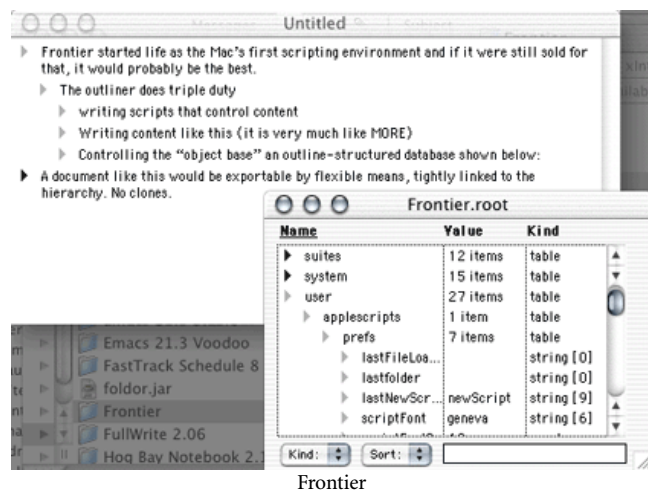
Untitled

Frontier started life as the Mac's first scripting environment and if it were still sold for that, it would probably be the best.

The outliner does triple duty

writing scripts that control content

Writing content like this (it is very much like MORE)

Controlling the "object base" an outline-structured database shown below:

A document like this would be exportable by flexible means, tightly linked to the hierarchy. No clones.

Frontier.root

| Name | Value | Kind |
|---|---|---|
| suites | 12 items | table |
| system | 15 items | table |
| user | 27 items | table |
| applescripts | 1 item | table |
| prefs | 7 items | table |
| lastFileLoa... | | string [0] |
| lastfolder | | string [0] |
| lastNewScr... | newScript | string [9] |
| scriptFont | geneva | string [6] |

Kind: Sort:

Emacs 21.3 Voodoo
FastTrack Schedule 8
foldor.jar
Frontier
FullWrite 2.06
Hog Bay Notebook 2.1

Frontier